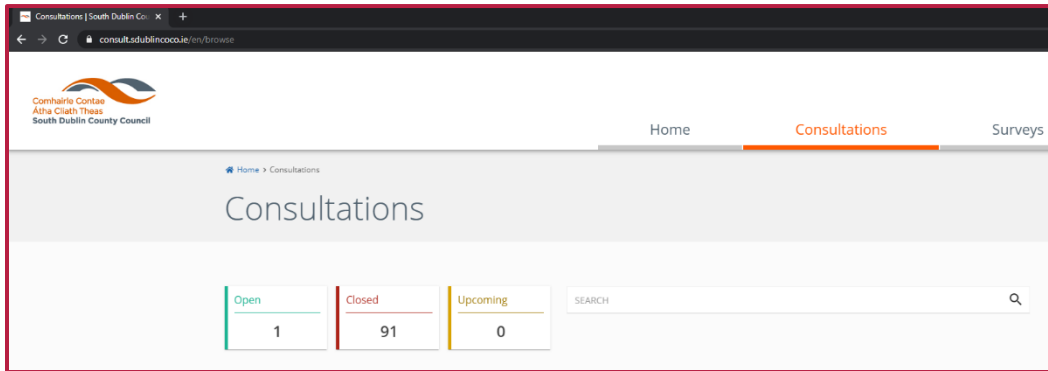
Consultations | South Dublin Co

consult.sdublincoco.ie/en/browse

Comhairle Contae
Átha Cliath Theas
South Dublin County Council

Home
Consultations
Surveys

Home > Consultations

Consultations

Open
1

Closed
91

Upcoming
0

SEARCH